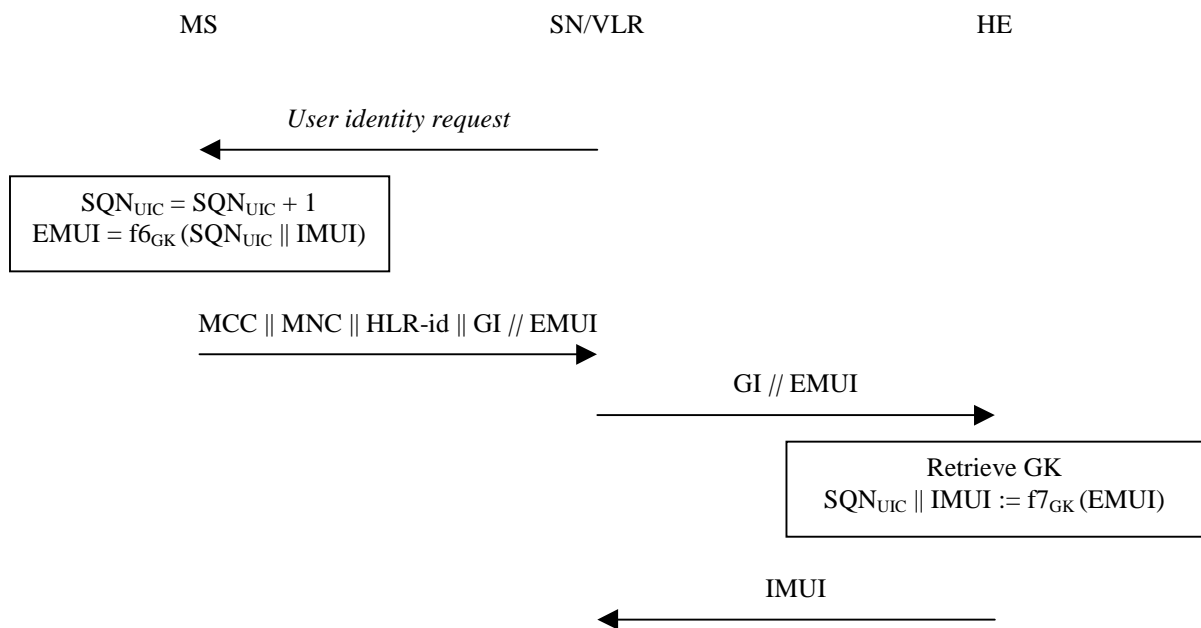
MS

SN/VLR

HE

*User identity request*

$SQN_{UIC} = SQN_{UIC} + 1$
$EMUI = f6_{GK} (SQN_{UIC} \| IMUI)$

MCC || MNC || HLR-id || GI // EMUI

GI // EMUI

Retrieve GK
$SQN_{UIC} \| IMUI := f7_{GK} (EMUI)$

IMUI